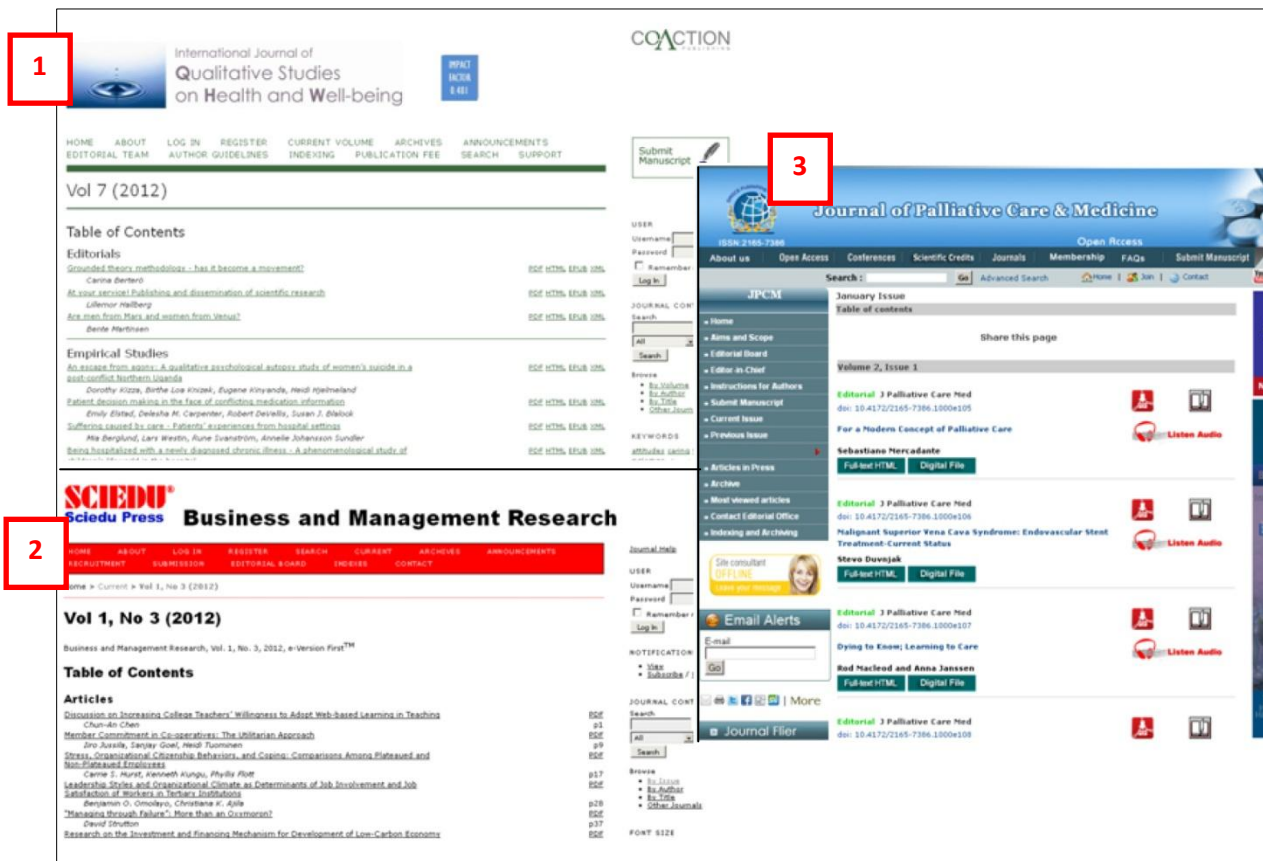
1

International Journal of Qualitative Studies on Health and Well-being

IMPACT FACTOR 0.481

COACTION PUBLISHING

HOME ABOUT LOG IN REGISTER CURRENT VOLUME ARCHIVES ANNOUNCEMENTS EDITORIAL TEAM AUTHOR GUIDELINES INDEXING PUBLICATION FEE SEARCH SUPPORT

Submit Manuscript

Vol 7 (2012)

Table of Contents

Editorials

Grounded theory methodology - has it become a movement? PDF HTML EPUB XML
Carina Berterö

At your service! Publishing and dissemination of scientific research PDF HTML EPUB XML
Lillemor Hallberg

Are men from Mars and women from Venus? PDF HTML EPUB XML
Bente Martinsen

Empirical Studies

An escape from agony: A qualitative psychological autopsy study of women's suicide in a post-conflict Northern Uganda PDF HTML EPUB XML
Dorothy Kizza, Birthe Loa Knizek, Eugene Kinyanda, Heidi Hjelmeland

Patient decision making in the face of conflicting medication information PDF HTML EPUB XML
Emily Elstad, Delesha M. Carpenter, Robert DeVellis, Susan J. Blalock

Suffering caused by care - Patients' experiences from hospital settings PDF HTML EPUB XML
Mia Berglund, Lars Westin, Rune Svanström, Annelie Johansson Sundler

Being hospitalized with a newly diagnosed chronic illness - A phenomenological study of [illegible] PDF HTML EPUB XML

USER
Username
Password
Remember
Log In

JOURNAL CONT
Search
All
Search

Browse
By Volume
By Author
By Title
Other Journ

KEYWORDS

2

SCIEDU
Sciedu Press
Business and Management Research

HOME ABOUT LOG IN REGISTER SEARCH CURRENT ARCHIVES ANNOUNCEMENTS RECRUITMENT SUBMISSION EDITORIAL BOARD INDEXES CONTACT

Home > Current > Vol 1, No 3 (2012)

Vol 1, No 3 (2012)

Business and Management Research, Vol. 1, No. 3, 2012, e-Version First$^{TM}$

Table of Contents

Articles

Discussion on Increasing College Teachers' Willingness to Adopt Web-based Learning in Teaching PDF
Chun-An Chen p1

Member Commitment in Co-operatives: The Utilitarian Approach PDF
Jiro Jussila, Sanjay Goel, Heidi Tuominen p9

Stress, Organizational Citizenship Behaviors, and Coping: Comparisons Among Plateaued and Non-Plateaued Employees PDF
Carrie S. Hurst, Kenneth Kungu, Phyllis Flott p17

Leadership Styles and Organizational Climate as Determinants of Job Involvement and Job Satisfaction of Workers in Tertiary Institutions PDF
Benjamin O. Omolayo, Christiana K. Ajila p28

"Managing through Failure": More than an Oxymoron? PDF
David Strutton p37

Research on the Investment and Financing Mechanism for Development of Low-Carbon Economy PDF

Journal Help

USER
Username
Password
Remember
Log In

NOTIFICATIONS
View
Subscribe /

JOURNAL CONT
Search
All
Search

Browse
By Issue
By Author
By Title
Other Journals

FONT SIZE

3

Journal of Palliative Care & Medicine
ISSN:2165-7386
Open Access

About us | Open Access | Conferences | Scientific Credits | Journals | Membership | FAQs | Submit Manuscript

Search : Go Advanced Search Home | Join | Contact

JPCM
Home
Aims and Scope
Editorial Board
Editor-in-Chief
Instructions for Authors
Submit Manuscript
Current Issue
Previous Issue
Articles in Press
Archive
Most viewed articles
Contact Editorial Office
Indexing and Archiving

Site consultant OFFLINE Leave your message

Email Alerts
E-mail
Go

More

Journal Flier

January Issue
Table of contents
Share this page
Volume 2, Issue 1

Editorial J Palliative Care Med
doi: 10.4172/2165-7386.1000e105
For a Modern Concept of Palliative Care
Listen Audio
Sebastiano Mercadante
Full-text HTML Digital File

Editorial J Palliative Care Med
doi: 10.4172/2165-7386.1000e106
Malignant Superior Vena Cava Syndrome: Endovascular Stent Treatment-Current Status
Listen Audio
Stevo Duvnjak
Full-text HTML Digital File

Editorial J Palliative Care Med
doi: 10.4172/2165-7386.1000e107
Dying to Know; Learning to Care
Listen Audio
Rod Macleod and Anna Janssen
Full-text HTML Digital File

Editorial J Palliative Care Med
doi: 10.4172/2165-7386.1000e108